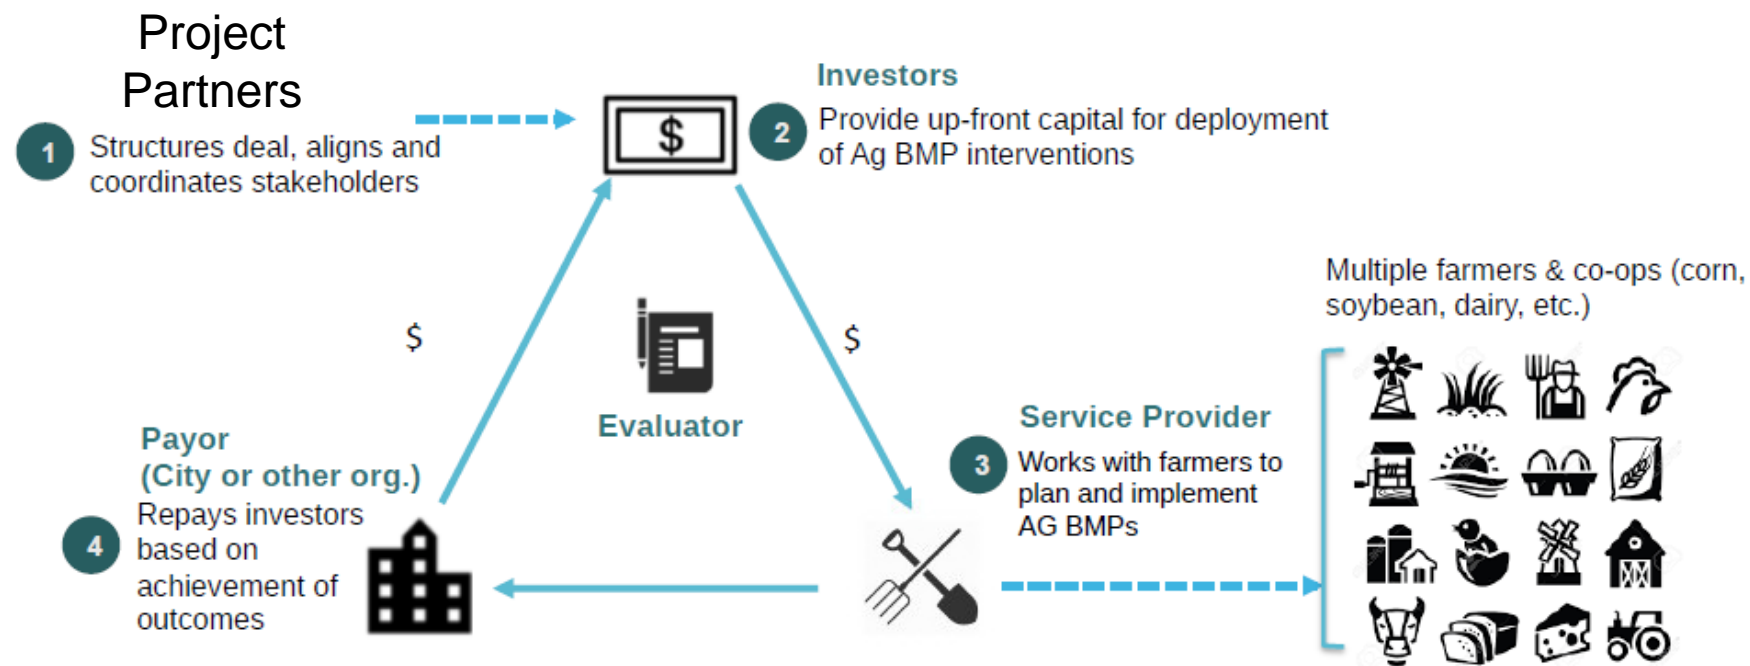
Project Partners

1 Structures deal, aligns and coordinates stakeholders

$

Investors

2 Provide up-front capital for deployment of Ag BMP interventions

Multiple farmers & co-ops (corn, soybean, dairy, etc.)

$

$

Evaluator

Payor (City or other org.)

4 Repays investors based on achievement of outcomes

Service Provider

3 Works with farmers to plan and implement AG BMPs